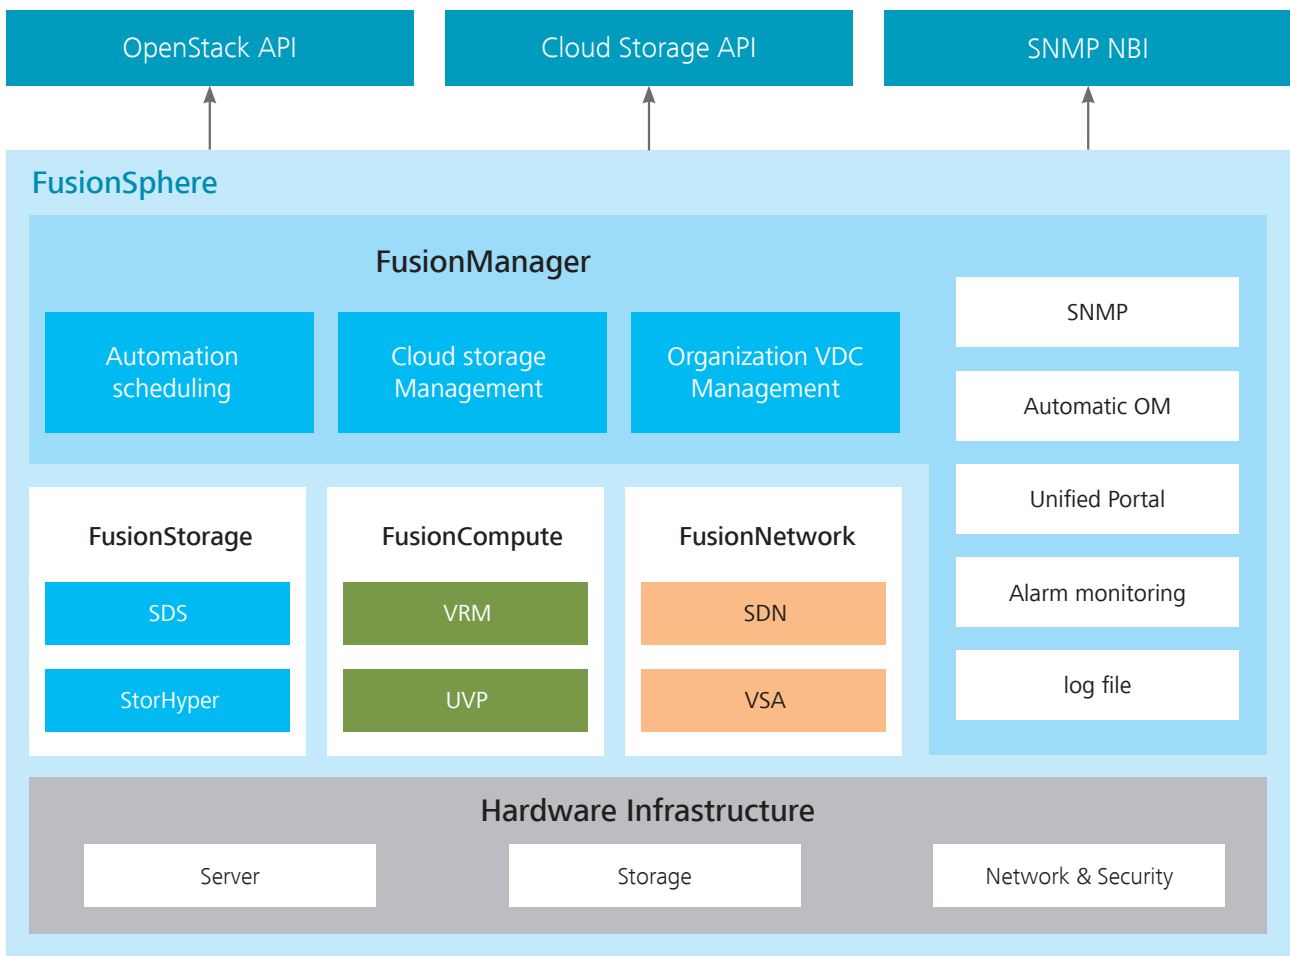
OpenStack API

Cloud Storage API

SNMP NBI

FusionSphere

FusionManager

Automation scheduling

Cloud storage Management

Organization VDC Management

SNMP

Automatic OM

Unified Portal

Alarm monitoring

log file

FusionStorage

SDS

StorHyper

FusionCompute

VRM

UVP

FusionNetwork

SDN

VSA

Hardware Infrastructure

Server

Storage

Network & Security